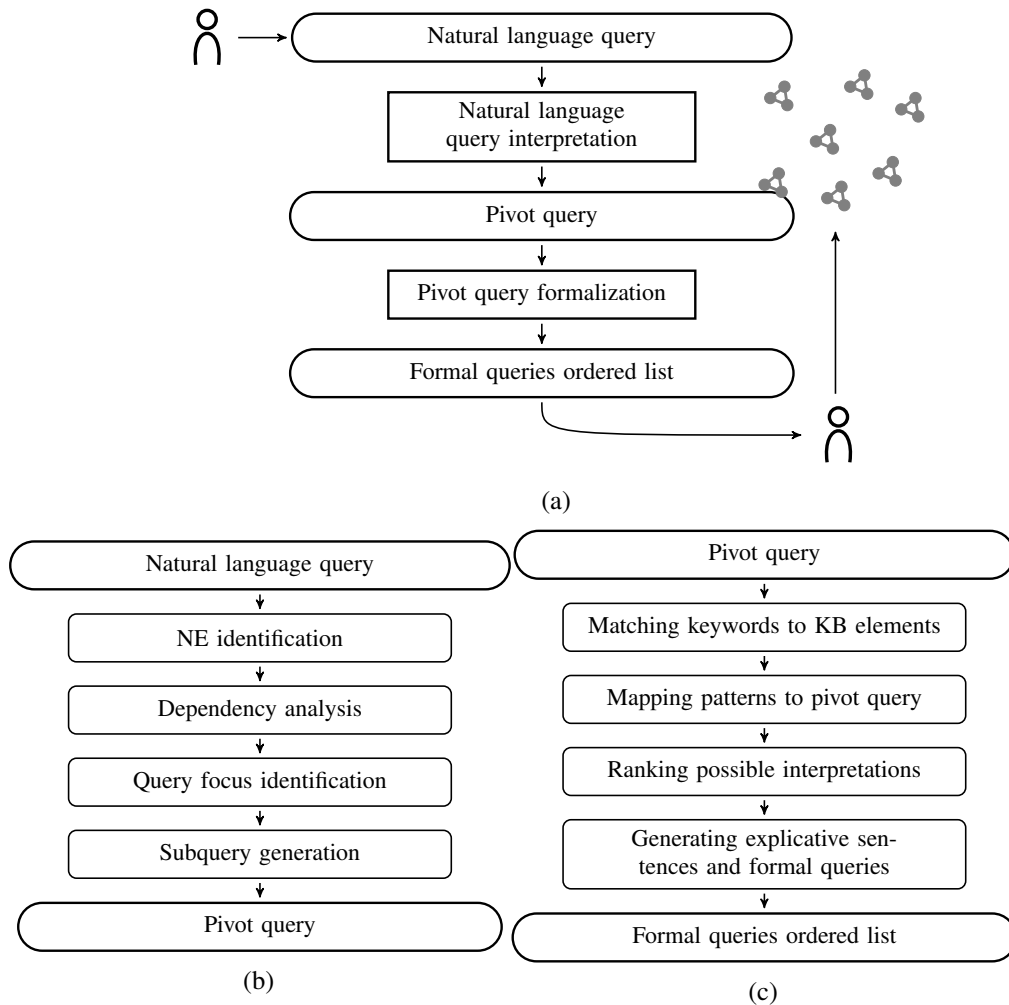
Natural language query

Natural language query interpretation

Pivot query

Pivot query formalization

Formal queries ordered list

(a)

Natural language query

NE identification

Dependency analysis

Query focus identification

Subquery generation

Pivot query

(b)

Pivot query

Matching keywords to KB elements

Mapping patterns to pivot query

Ranking possible interpretations

Generating explicative sentences and formal queries

Formal queries ordered list

(c)